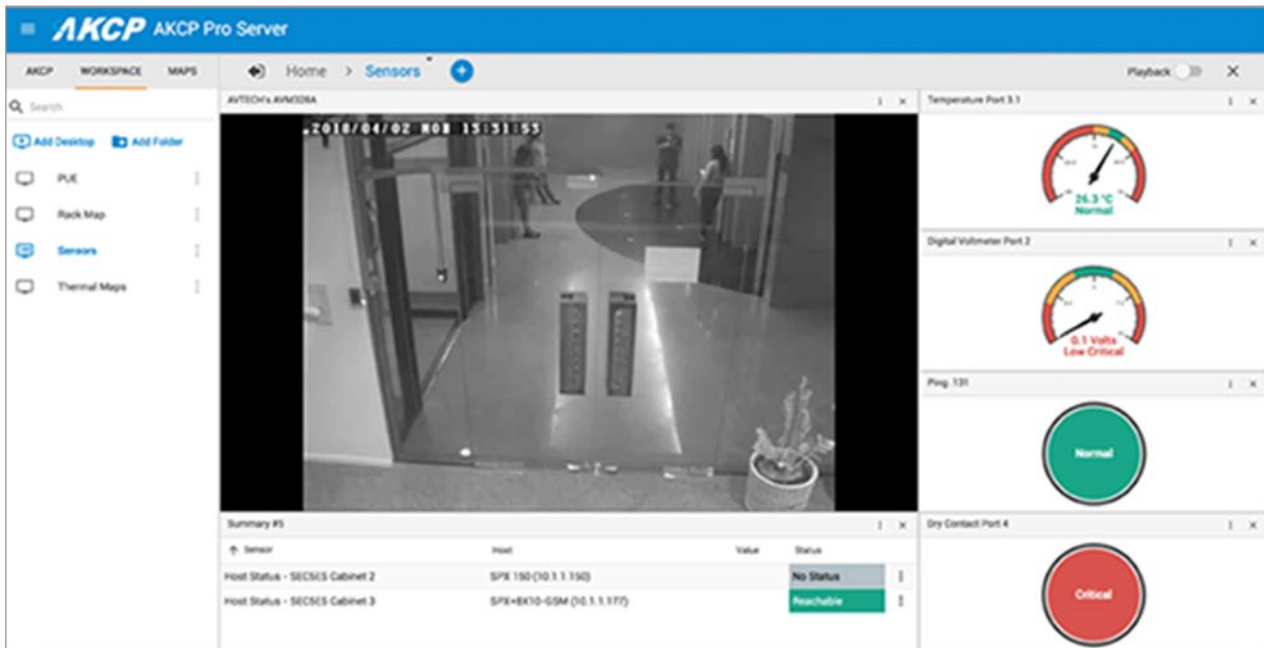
AKCP AKCP Pro Server

AKCP WORKSPACE MAPS

Search

Add Desktop Add Folder

PUE

Rack Map

Sensors

Thermal Maps

Home > Sensors

Playback

AVTECH's AVM328A

2018/04/02 MON 15:31:53

Summary #5

| Sensor | Host | Value | Status |
|---|---|---|---|
| Host Status - SECSCS Cabinet 2 | SPX 150 (10.1.1.150) | | No Status |
| Host Status - SECSCS Cabinet 3 | SPX+BX10-GSM (10.1.1.177) | | Reachable |

Temperature Port 3.1

26.3 °C
Normal

Digital Voltmeter Port 2

0.1 Volts
Low Critical

Ping 131

Normal

Dry Contact Port 4

Critical